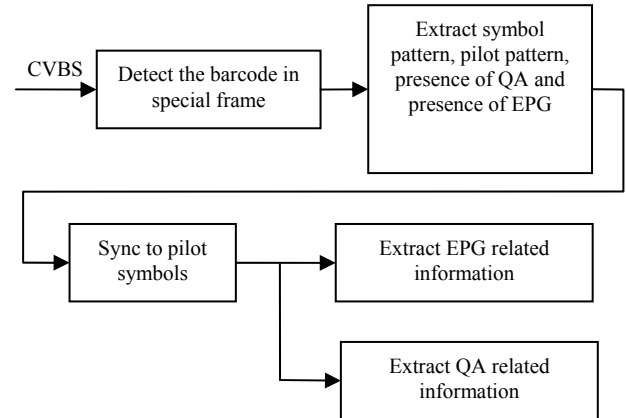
CVBS

Detect the barcode in special frame

Extract symbol pattern, pilot pattern, presence of QA and presence of EPG

Sync to pilot symbols

Extract EPG related information

Extract QA related information